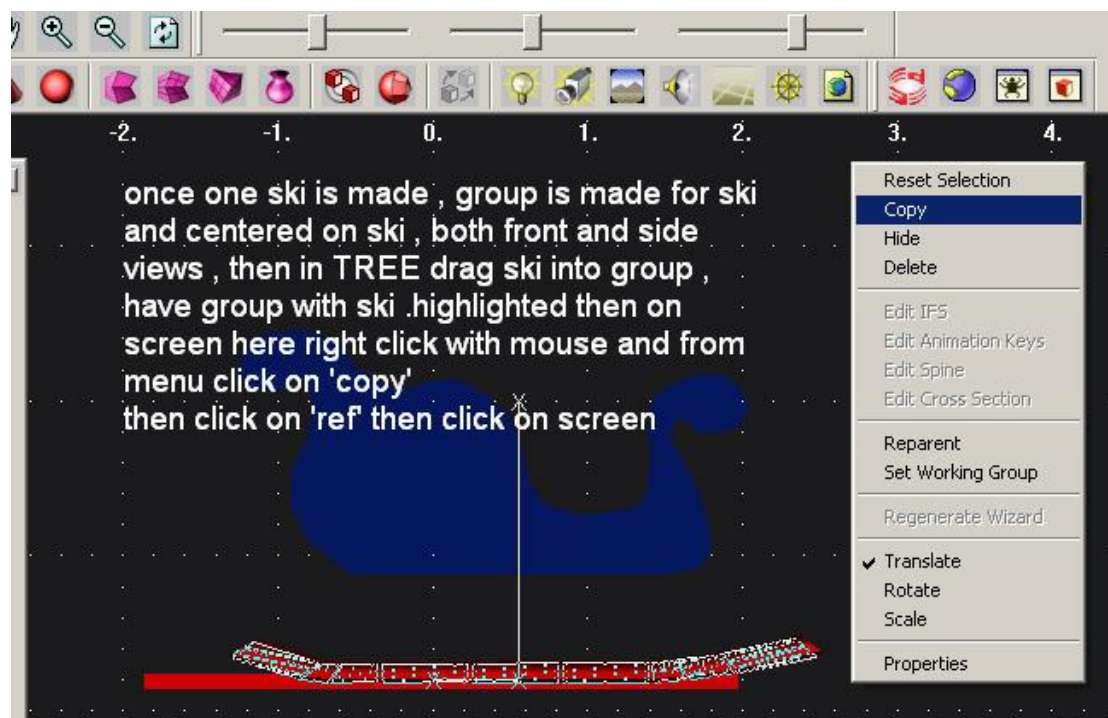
-2. -1. 0. 1. 2. 3. 4.

once one ski is made , group is made for ski and centered on ski , both front and side views , then in TREE drag ski into group , have group with ski .highlighted then on screen here right click with mouse and from menu click on 'copy'
then click on 'ref' then click on screen

Reset Selection
Copy
Hide
Delete
Edit IFS
Edit Animation Keys
Edit Spine
Edit Cross Section
Reparent
Set Working Group
Regenerate Wizard
✓ Translate
Rotate
Scale
Properties